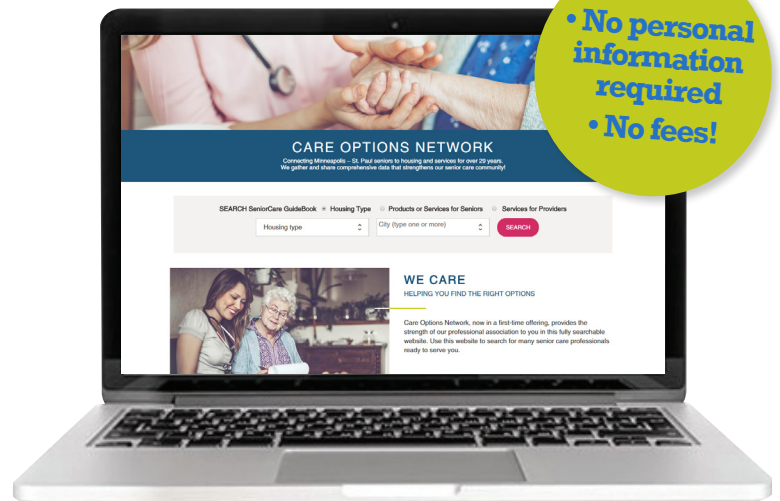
• No personal information required
• No fees!

CARE OPTIONS NETWORK

Connecting Minneapolis – St. Paul seniors to housing and services for over 29 years.
We gather and share comprehensive data that strengthens our senior care community!

SEARCH SeniorCare GuideBook Housing Type Products or Services for Seniors Services for Providers

Housing type

City (type one or more)

SEARCH

WE CARE

HELPING YOU FIND THE RIGHT OPTIONS

Care Options Network, now in a first-time offering, provides the strength of our professional association to you in this fully searchable website. Use this website to search for many senior care professionals ready to serve you.